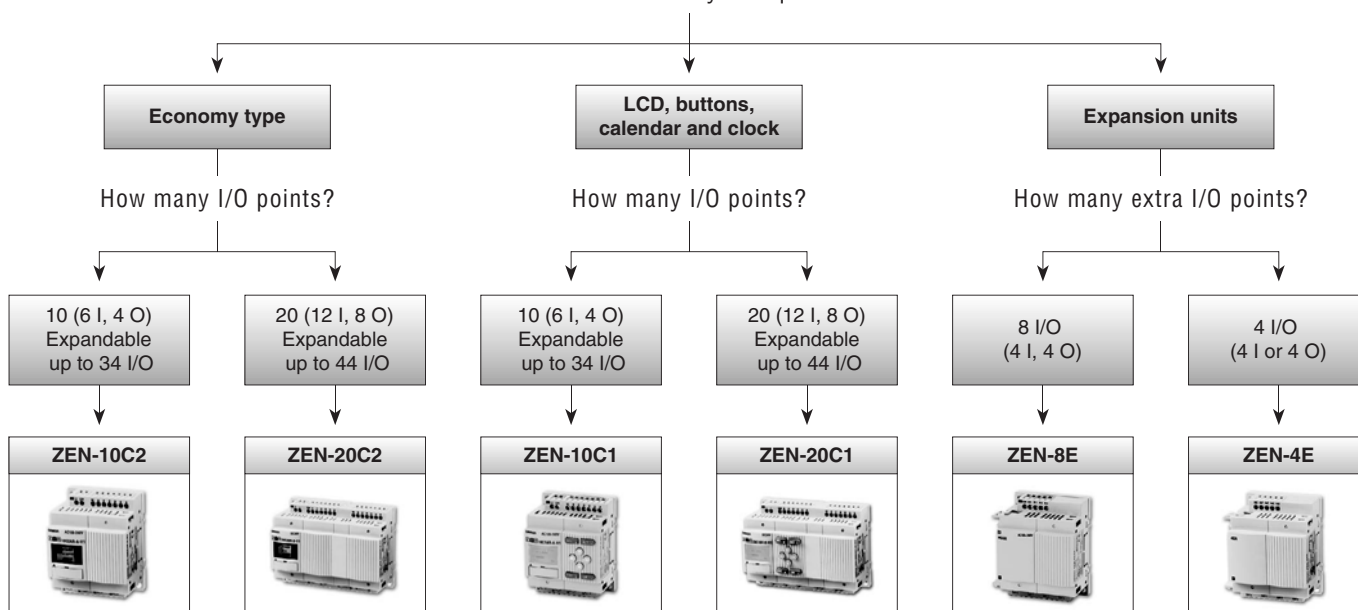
Economy type

LCD, buttons, calendar and clock

Expansion units

How many I/O points?

How many I/O points?

How many extra I/O points?

10 (6 I, 4 O) Expandable up to 34 I/O

20 (12 I, 8 O) Expandable up to 44 I/O

10 (6 I, 4 O) Expandable up to 34 I/O

20 (12 I, 8 O) Expandable up to 44 I/O

8 I/O (4 I, 4 O)

4 I/O (4 I or 4 O)

ZEN-10C2

ZEN-20C2

ZEN-10C1

ZEN-20C1

ZEN-8E

ZEN-4E